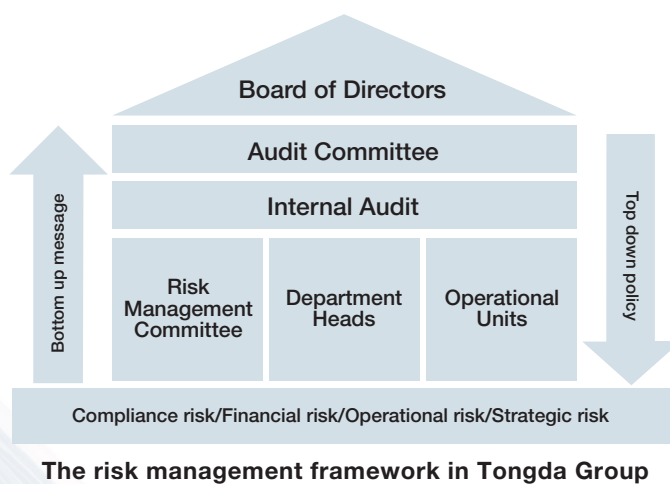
Board of Directors

Audit Committee

Internal Audit

Bottom up message

Risk Management Committee

Department Heads

Operational Units

Top down policy

Compliance risk/Financial risk/Operational risk/Strategic risk

The risk management framework in Tongda Group